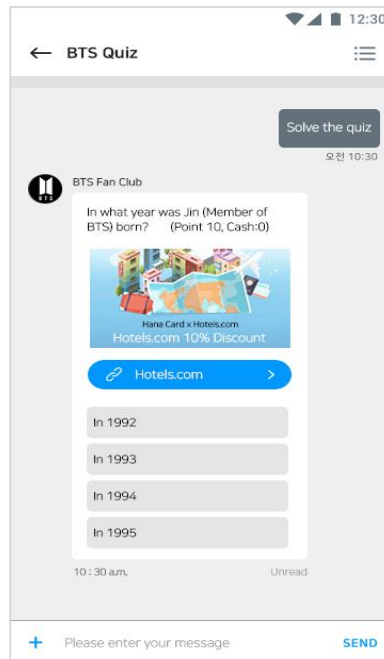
12:30

← BTS Quiz

Solve the quiz

오전 10:30

BTS

BTS Fan Club

In what year was Jin (Member of BTS) born? (Point 10, Cash:0)

Hana Card x Hotels.com

Hotels.com 10% Discount

Hotels.com >

In 1992

In 1993

In 1994

In 1995

10 : 30 a.m.

Unread

+ Please enter your message SEND